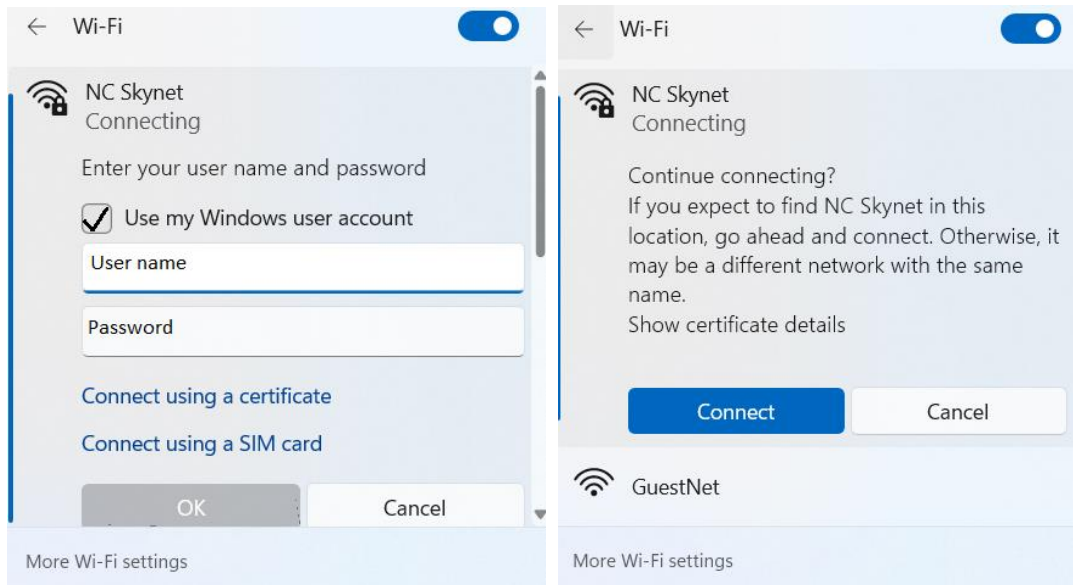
Wi-Fi

NC Skynet
Connecting

Enter your user name and password

Use my Windows user account

User name

Password

Connect using a certificate

Connect using a SIM card

OK

Cancel

More Wi-Fi settings

Wi-Fi

NC Skynet
Connecting

Continue connecting?
If you expect to find NC Skynet in this location, go ahead and connect. Otherwise, it may be a different network with the same name.
Show certificate details

Connect

Cancel

GuestNet

More Wi-Fi settings